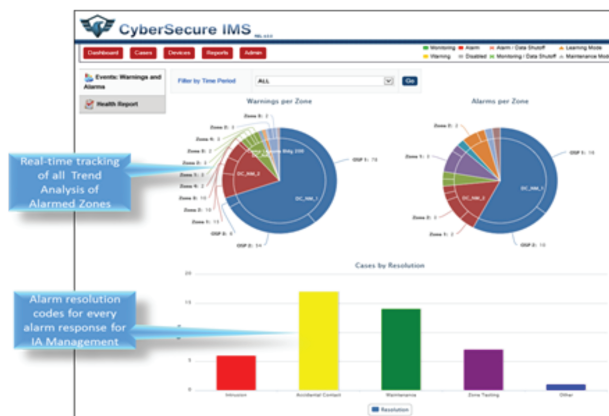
CyberSecure IMS

Dashboard Cases Devices Reports Admin

Monitoring Alarm Alarm / Data Shutoff Learning Mode
Warning Disabled Monitoring / Data Shutoff Maintenance Mode

Events: Warnings and Alarms

Health Report

Filter by Time Period ALL Go

Warnings per Zone

Alarms per Zone

Zone 5: 0
Zone 6: 2
Zone 1: 3
Zone 4: 4
Zone 8: 4
Zone 3: 5
Zone 9: 2
Zone 2: 10
Zone 0: 10
Zone 7: 11
OSP 3: 8
OSP 2: 54
OSP 1: 78
DC_WA_1
DC_WA_2

Zone 0: 2
Zone 1: 3
Zone 0: 5
Zone 7: 2
OSP 1: 10
OSP 2: 10
DC_WA_1
DC_WA_2

Real-time tracking of all Trend Analysis of Alarmed Zones

Cases by Resolution

20
15
10
5
0

Alarm resolution codes for every alarm response for IA Management

Intrusion
Accidental Contact
Maintenance
Zone Testing
Other

Resolution